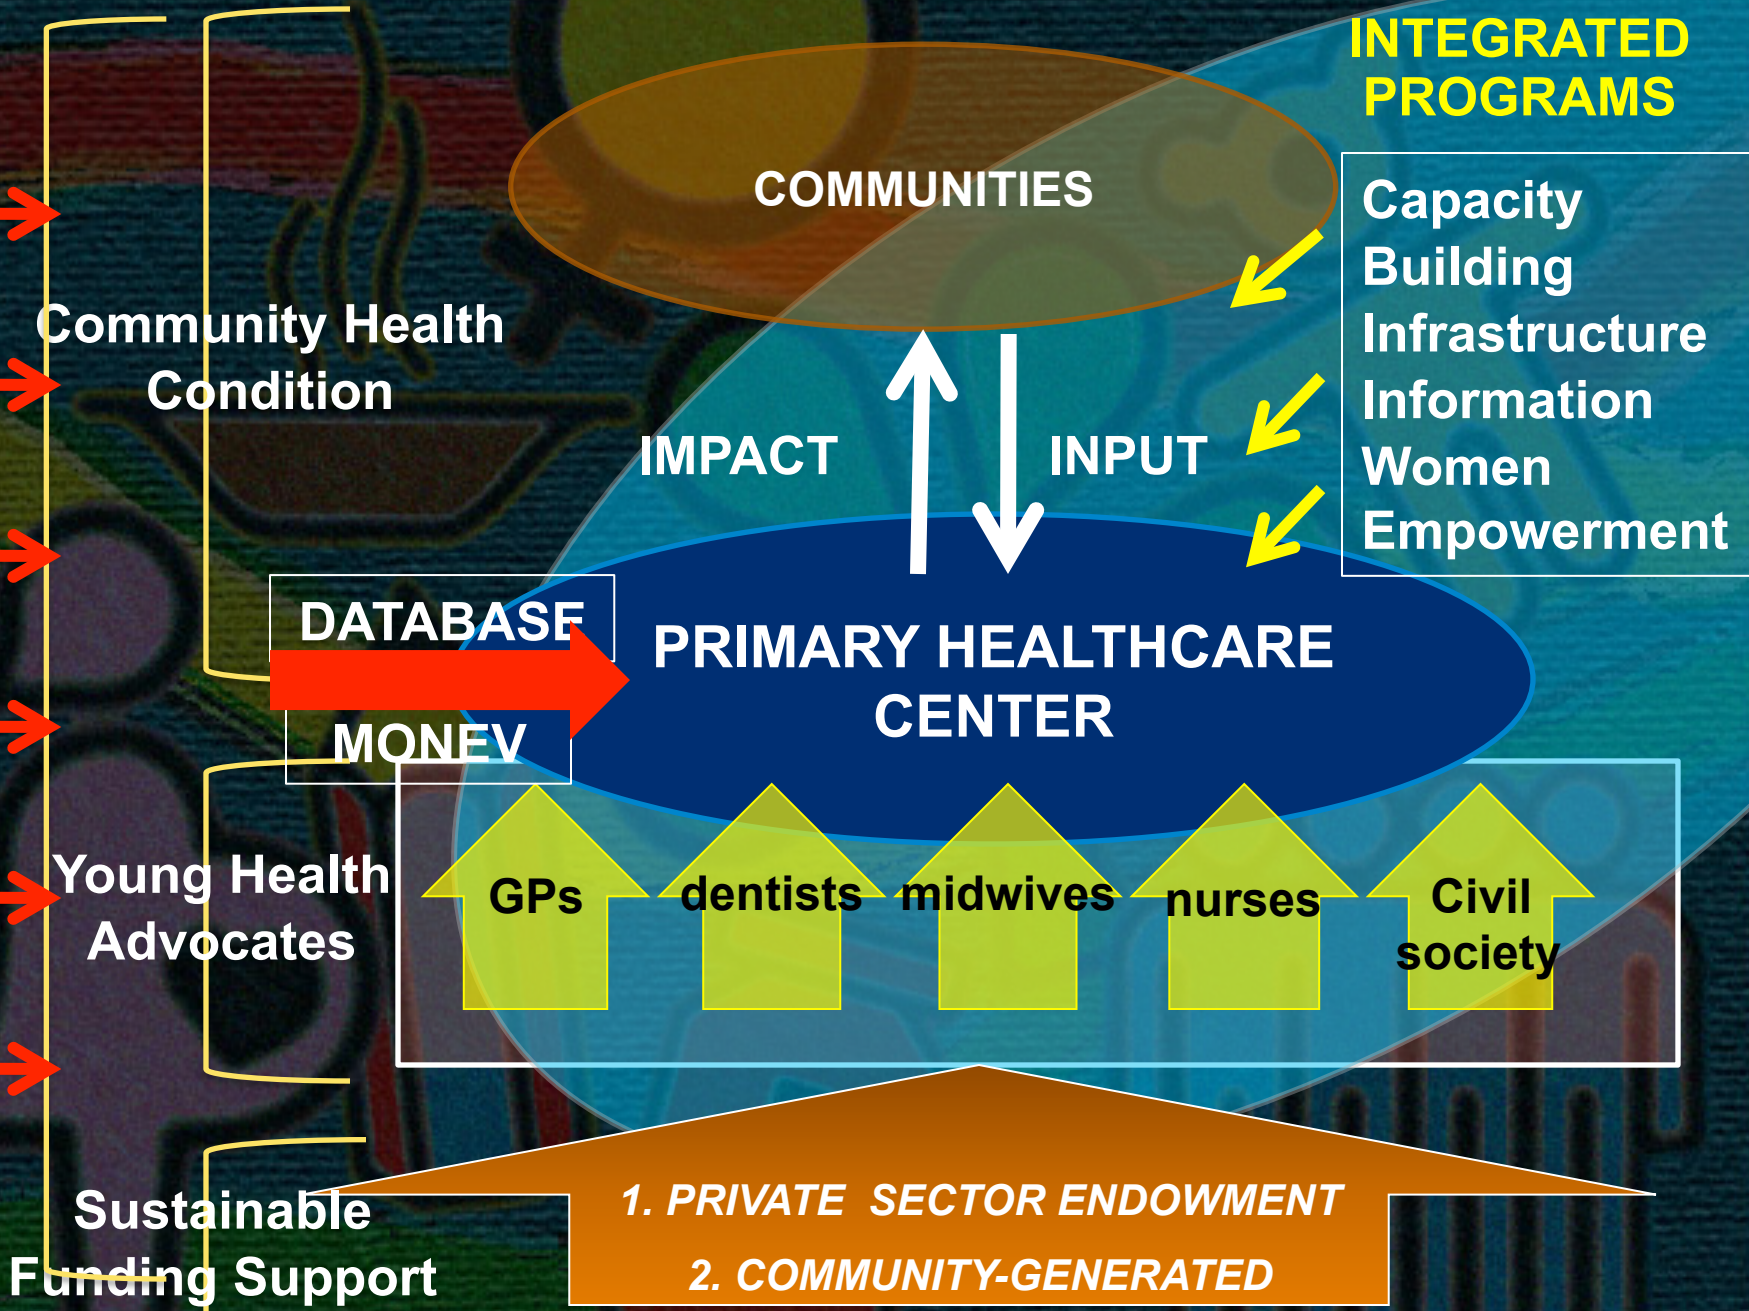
INTEGRATED PROGRAMS

COMMUNITIES

Capacity Building
Infrastructure
Information
Women Empowerment

Community Health Condition

IMPACT

INPUT

DATABASE

PRIMARY HEALTHCARE CENTER

MONEV

Young Health Advocates

GPs

dentists

midwives

nurses

Civil society

Sustainable Funding Support

1. PRIVATE SECTOR ENDOWMENT

2. COMMUNITY-GENERATED